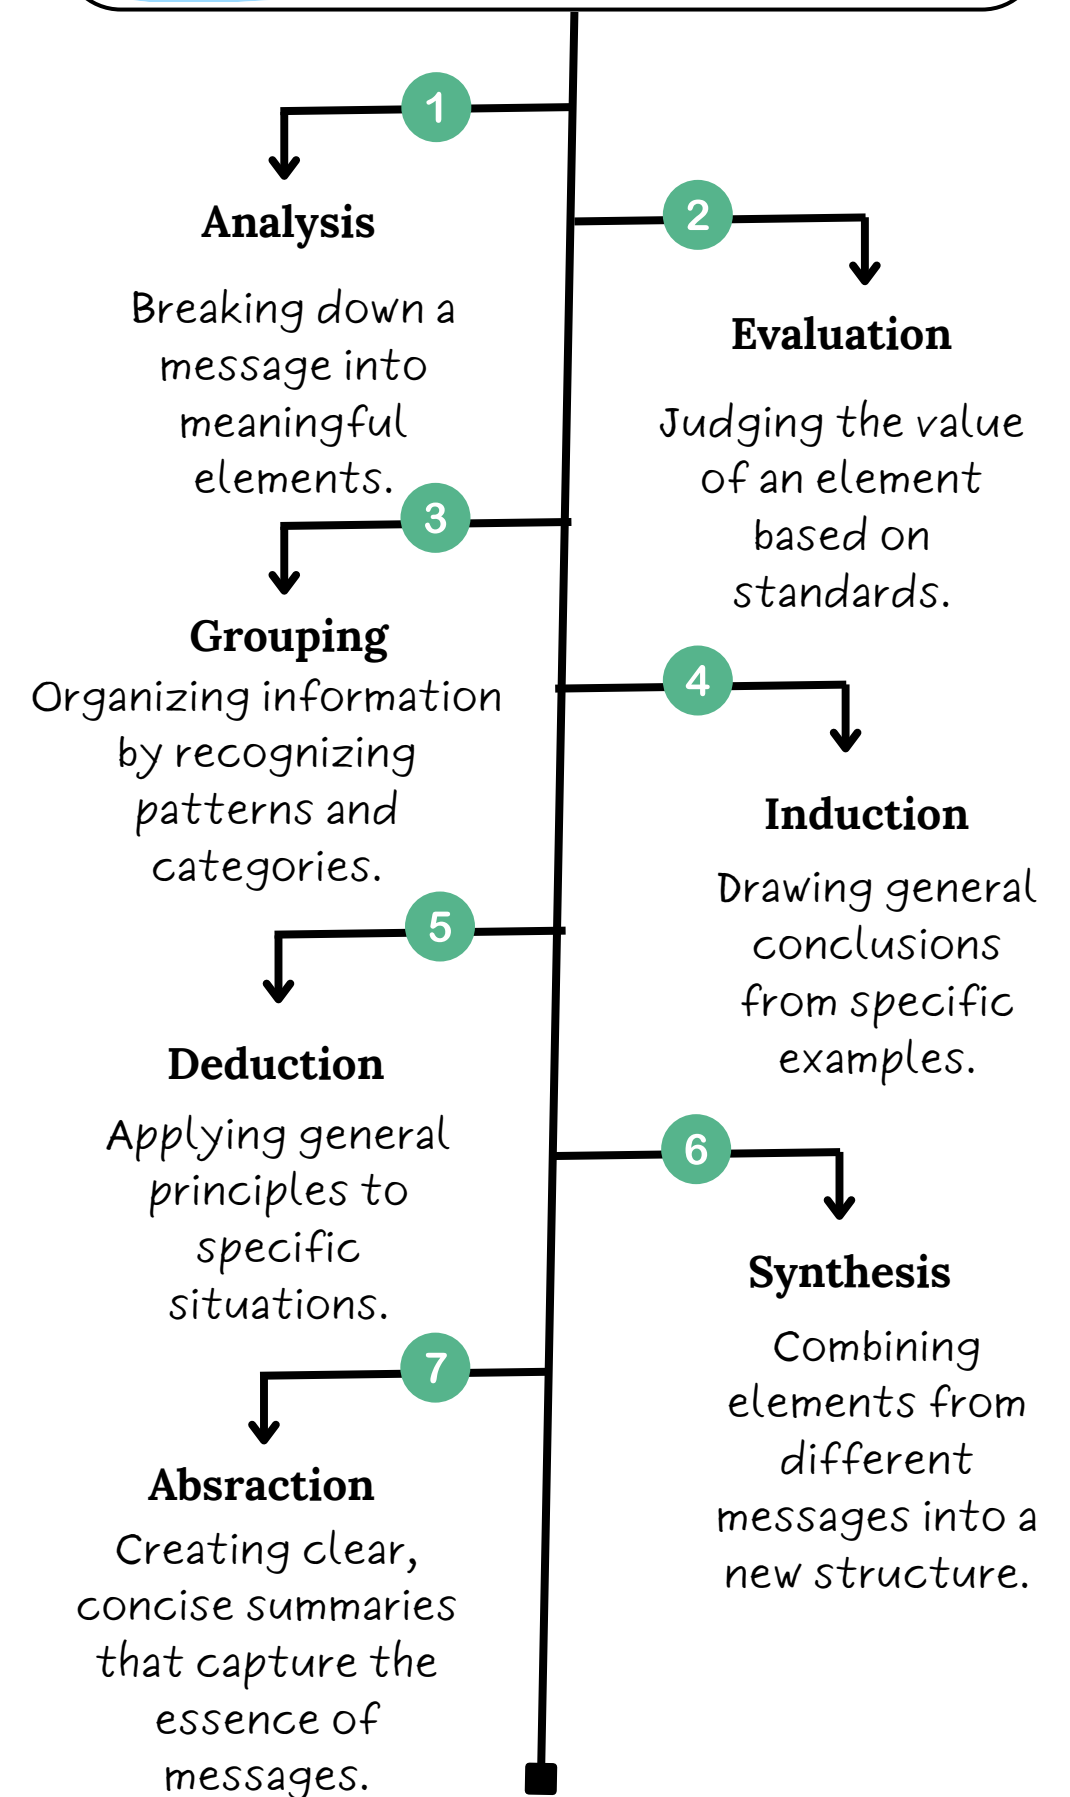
1

Analysis

Breaking down a message into meaningful elements.

2

Evaluation

Judging the value of an element based on standards.

3

Grouping

Organizing information by recognizing patterns and categories.

4

Induction

Drawing general conclusions from specific examples.

5

Deduction

Applying general principles to specific situations.

6

Synthesis

Combining elements from different messages into a new structure.

7

Absraction

Creating clear, concise summaries that capture the essence of messages.